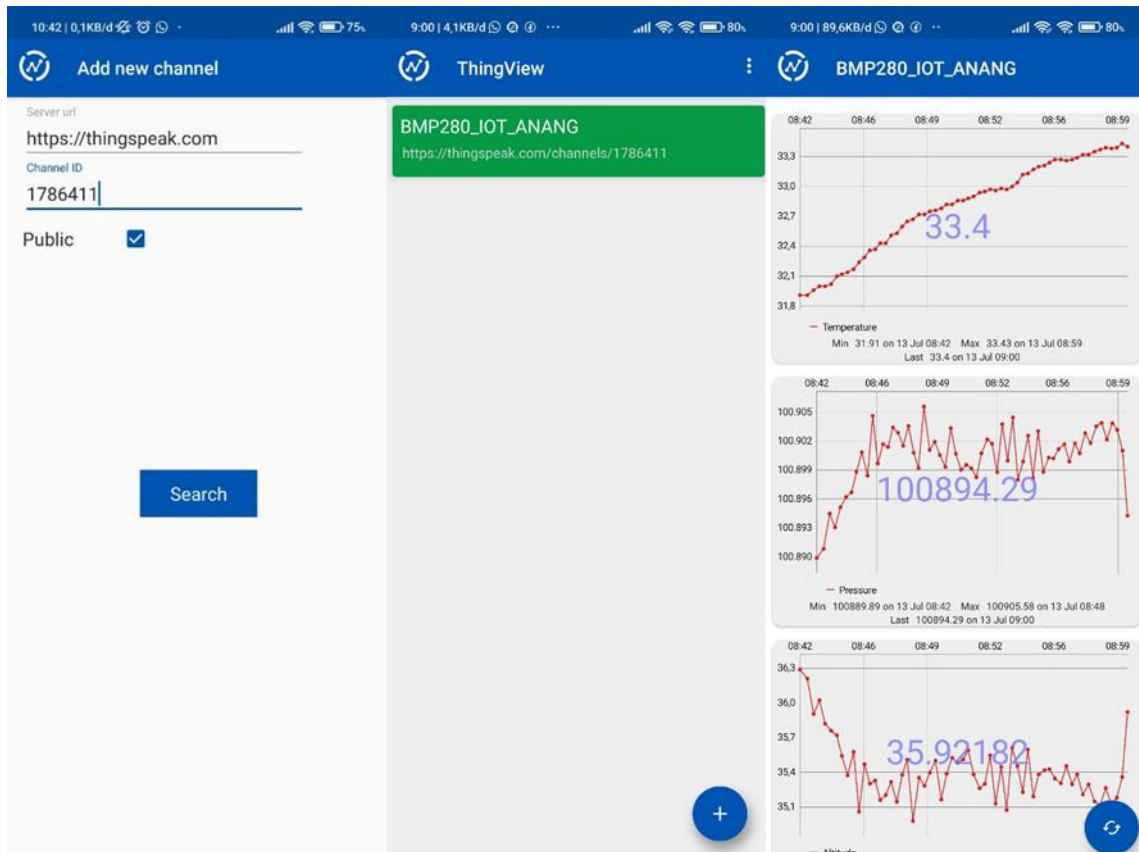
10:42 | 0,1KB/d 75

Add new channel

Server url
https://thingspeak.com
Channel ID
1786411

Public

Search

9:00 | 4,1KB/d ··· 80

ThingView

BMP280_IOT_ANANG
https://thingspeak.com/channels/1786411

+

9:00 | 89,6KB/d ·· 80

BMP280_IOT_ANANG

08:42 08:46 08:49 08:52 08:56 08:59
33,3
33,0
32,7
32,4
32,1
31,8
33.4
Temperature
Min 31.91 on 13 Jul 08:42 Max 33.43 on 13 Jul 08:59
Last 33.4 on 13 Jul 09:00

08:42 08:46 08:49 08:52 08:56 08:59
100.905
100.902
100.899
100.896
100.893
100.890
100894.29
Pressure
Min 100889.89 on 13 Jul 08:42 Max 100905.58 on 13 Jul 08:48
Last 100894.29 on 13 Jul 09:00

08:42 08:46 08:49 08:52 08:56 08:59
36,3
36,0
35,7
35,4
35,1
35.92182
Altitude